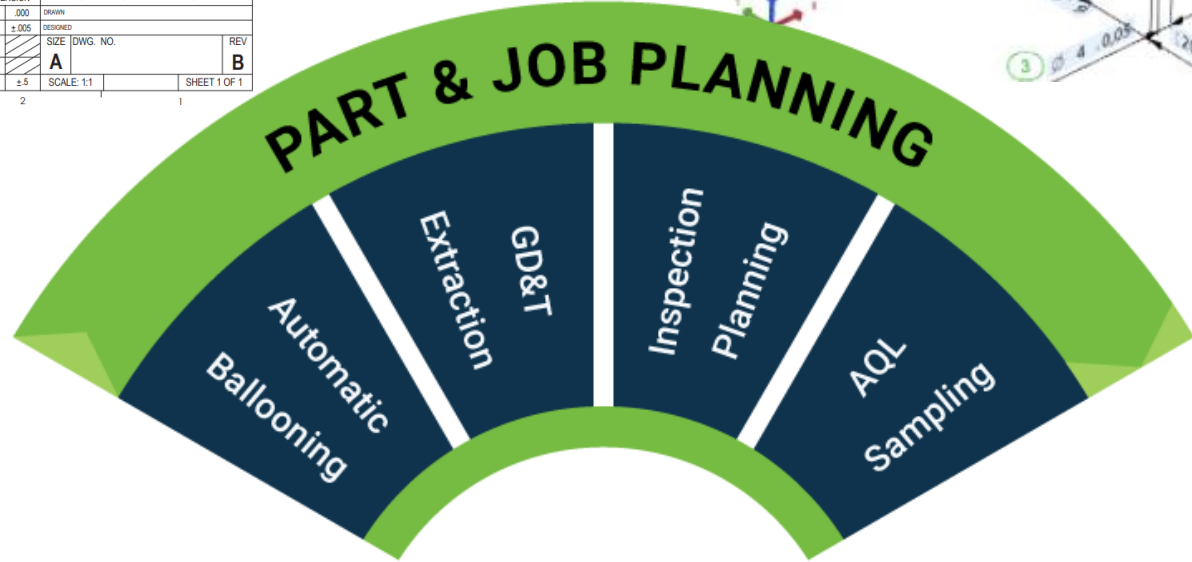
| .000 | DRAWN | |
|---|---|---|
| ±.005 | DESIGNED | |
| | SIZE A | DWG. NO. | REV B |
| ±.5 | SCALE: 1:1 | SHEET 1 OF 1 |

2 1

3 Ø 4 0.05

PART & JOB PLANNING

Automatic Ballooning

GD&T Extraction

Inspection Planning

AQL Sampling